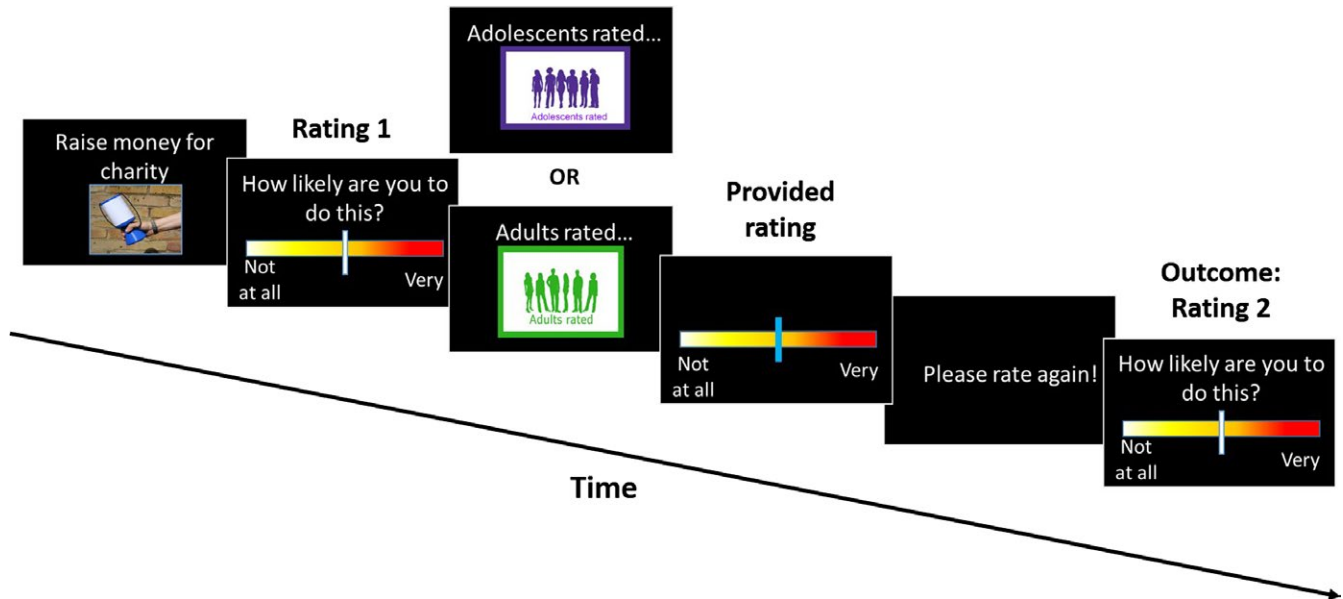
Raise money for charity

Rating 1

How likely are you to do this?

Not at all

Very

Adolescents rated...

Adolescents rated

OR

Adults rated...

Adults rated

Provided rating

Not at all

Very

Please rate again!

Outcome: Rating 2

How likely are you to do this?

Not at all

Very

Time